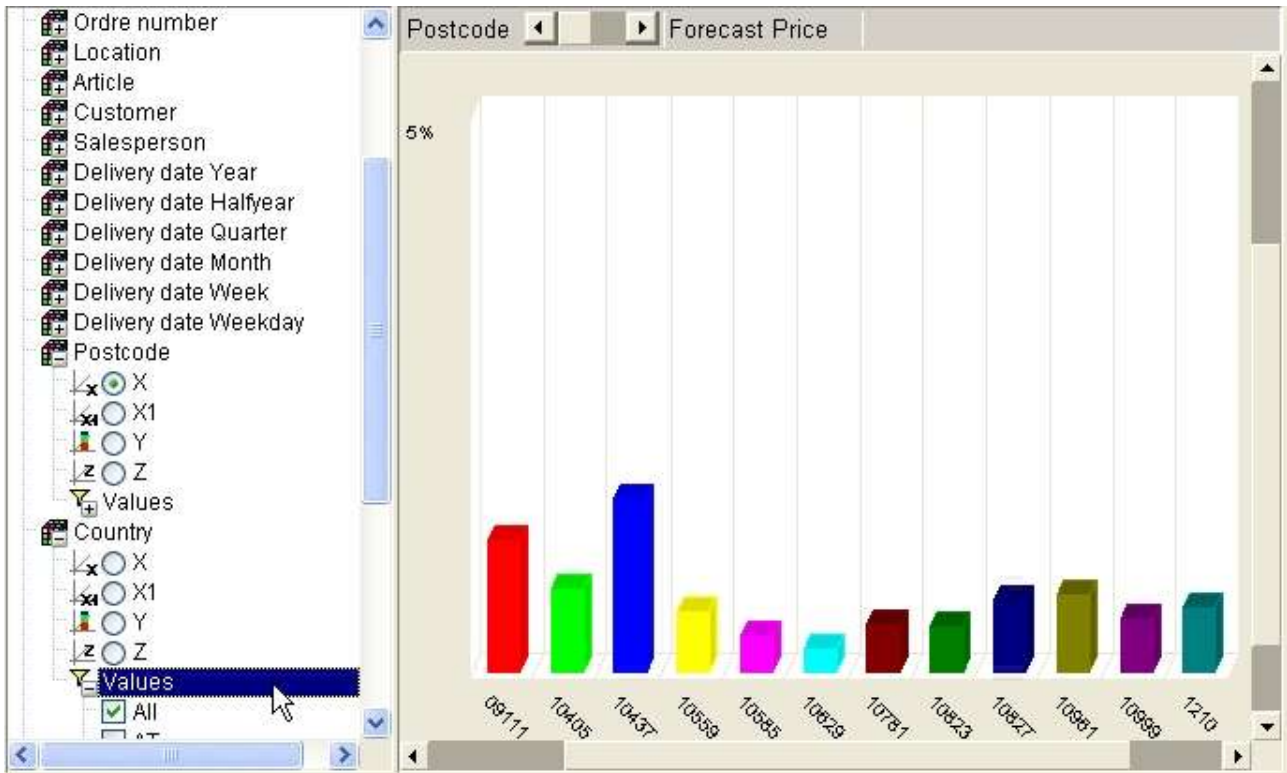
Ordre number
Location
Article
Customer
Salesperson
Delivery date Year
Delivery date Halfyear
Delivery date Quarter
Delivery date Month
Delivery date Week
Delivery date Weekday
Postcode
X
X1
Y
Z
Values
Country
X
X1
Y
Z
Values
All
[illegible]

Postcode Forecast Price

5%

09111
10405
10437
10559
10585
10629
10781
10823
10827
10961
10999
1210